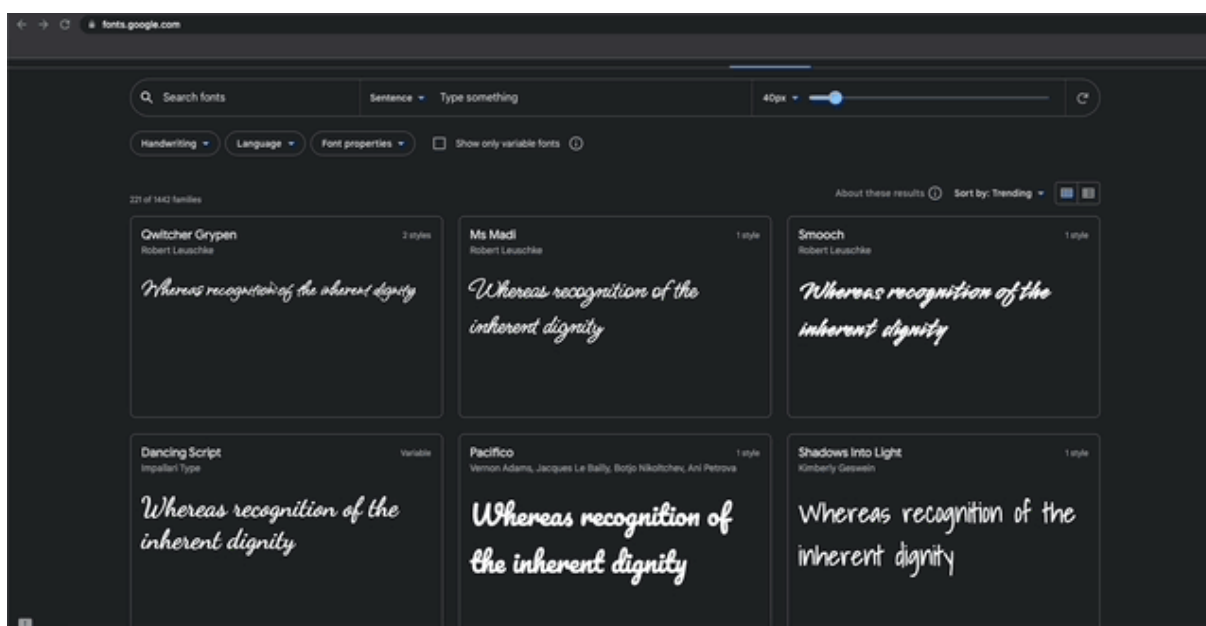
fonts.google.com

Search fonts
Sentence
Type something
40px

Handwriting
Language
Font properties
Show only variable fonts

221 of 1442 families
About these results
Sort by: Trending

Qwitcher Grypen
2 styles
Robert Leuschke
Whereas recognition of the inherent dignity

Ms Madi
1 style
Robert Leuschke
Whereas recognition of the inherent dignity

Smooch
1 style
Robert Leuschke
Whereas recognition of the inherent dignity

Dancing Script
Variable
Impallari Type
Whereas recognition of the inherent dignity

Pacifico
1 style
Vernon Adams, Jacques Le Bailly, Botjo Nikoltchev, Ani Petrova
Whereas recognition of the inherent dignity

Shadows Into Light
1 style
Kimberly Geswein
Whereas recognition of the inherent dignity